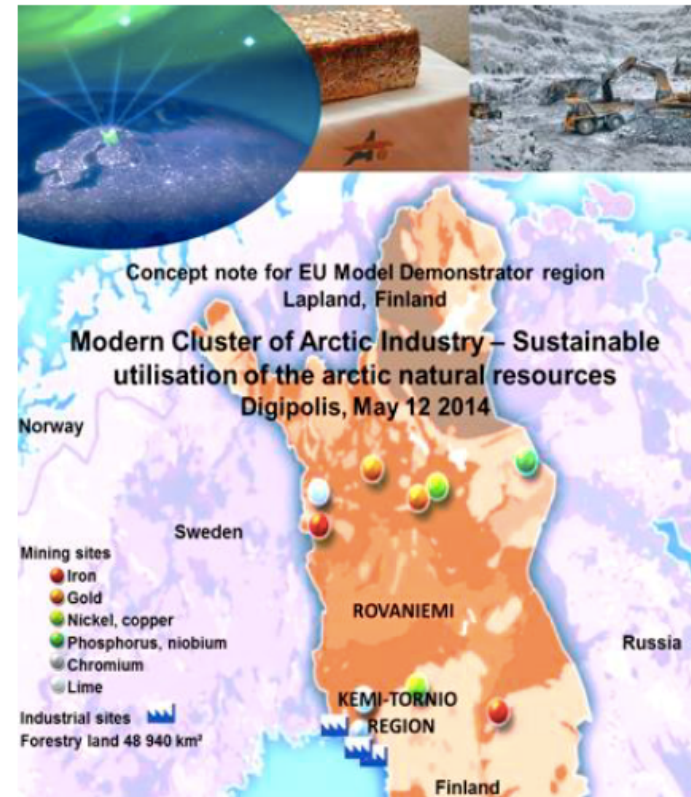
Concept note for EU Model Demonstrator region
Lapland, Finland

Modern Cluster of Arctic Industry – Sustainable utilisation of the arctic natural resources
Digipolis, May 12 2014

Norway

Sweden

Mining sites
Iron
Gold
Nickel, copper
Phosphorus, niobium
Chromium
Lime

Industrial sites
Forestry land 48 940 km²

ROVANIEMI

KEMI-TORNIO REGION

Russia

Finland